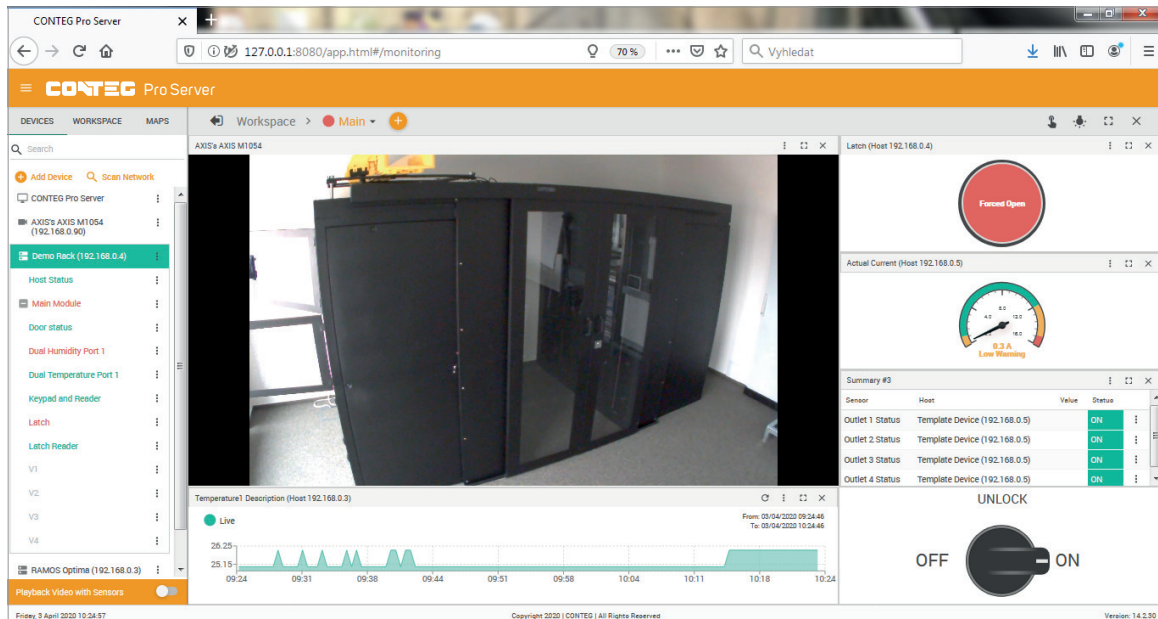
CONTEG Pro Server
127.0.0.1:8080/app.html#/monitoring
70 %
Vyhledat
CONTEG Pro Server
DEVICES WORKSPACE MAPS
Search
Add Device Scan Network
CONTEG Pro Server
AXIS's AXIS M1054 (192.168.0.90)
Demo Rack (192.168.0.4)
Host Status
Main Module
Door status
Dual Humidity Port 1
Dual Temperature Port 1
Keypad and Reader
Latch
Latch Reader
V1
V2
V3
V4
RAMOS Optima (192.168.0.3)
Playback Video with Sensors
Workspace > Main
AXIS's AXIS M1054
Latch (Host 192.168.0.4)
Forced Open
Actual Current (Host 192.168.0.5)
8.0
4.0
12.0
0.0
16.0
8.3 A
Low Warning
Summary #3
| Sensor | Host | Value | Status |
|---|---|---|---|
| Outlet 1 Status | Template Device (192.168.0.5) | | ON |
| Outlet 2 Status | Template Device (192.168.0.5) | | ON |
| Outlet 3 Status | Template Device (192.168.0.5) | | ON |
| Outlet 4 Status | Template Device (192.168.0.5) | | ON |
UNLOCK
OFF ON
Temperature1 Description (Host 192.168.0.3)
Live
From: 03/04/2020 09:24:46
To: 03/04/2020 10:24:46
26.25
25.15
09:24 09:31 09:38 09:44 09:51 09:58 10:04 10:11 10:18 10:24
Friday, 3 April 2020 10:24:57
Copyright 2020 | CONTEG | All Rights Reserved
Version: 14.2.30